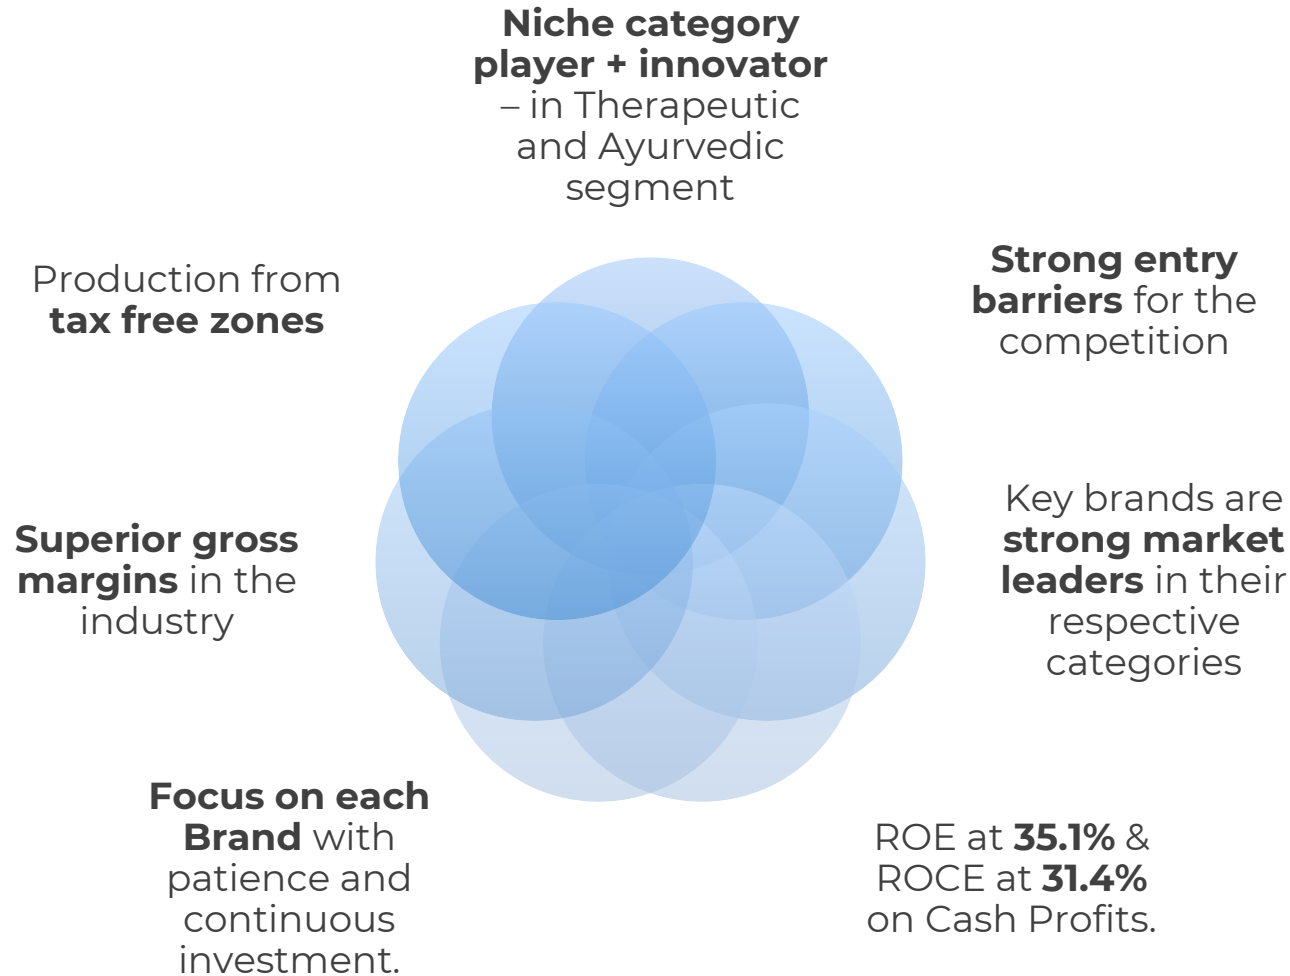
Niche category player + innovator – in Therapeutic and Ayurvedic segment

Strong entry barriers for the competition

Key brands are strong market leaders in their respective categories

ROE at 35.1% & ROCE at 31.4% on Cash Profits.

Focus on each Brand with patience and continuous investment.

Superior gross margins in the industry

Production from tax free zones